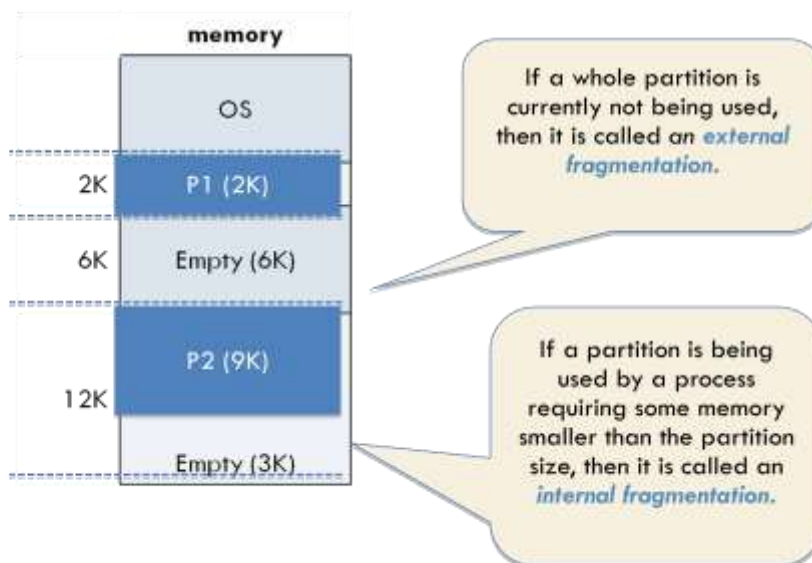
memory

OS

2K P1 (2K)

6K Empty (6K)

P2 (9K)

12K

Empty (3K)

If a whole partition is currently not being used, then it is called an external fragmentation.

If a partition is being used by a process requiring some memory smaller than the partition size, then it is called an internal fragmentation.